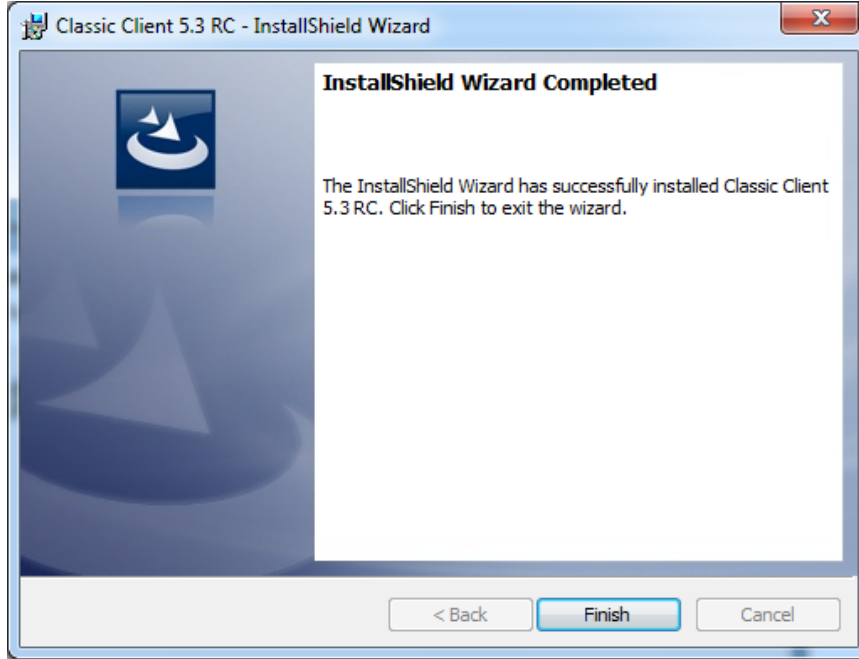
Classic Client 5.3 RC - InstallShield Wizard

InstallShield Wizard Completed

The InstallShield Wizard has successfully installed Classic Client 5.3 RC. Click Finish to exit the wizard.

< Back

Finish

Cancel